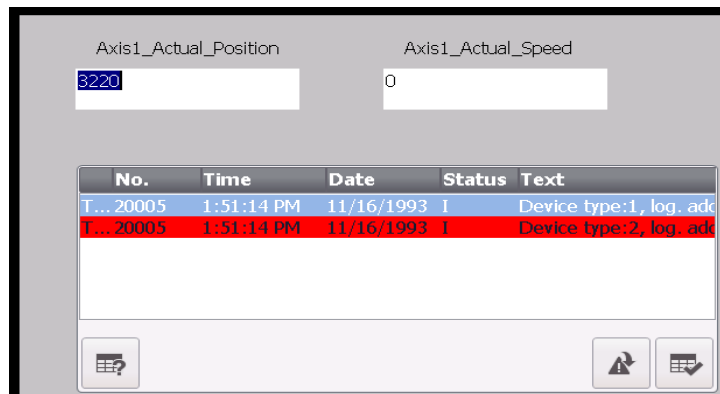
Axis1_Actual_Position

3220

Axis1_Actual_Speed

0

|  | No. | Time | Date | Status | Text |
|---|---|---|---|---|---|
| T... | 20005 | 1:51:14 PM | 11/16/1993 | I | Device type:1, log. ad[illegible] |
| T... | 20005 | 1:51:14 PM | 11/16/1993 | I | Device type:2, log. ad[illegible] |